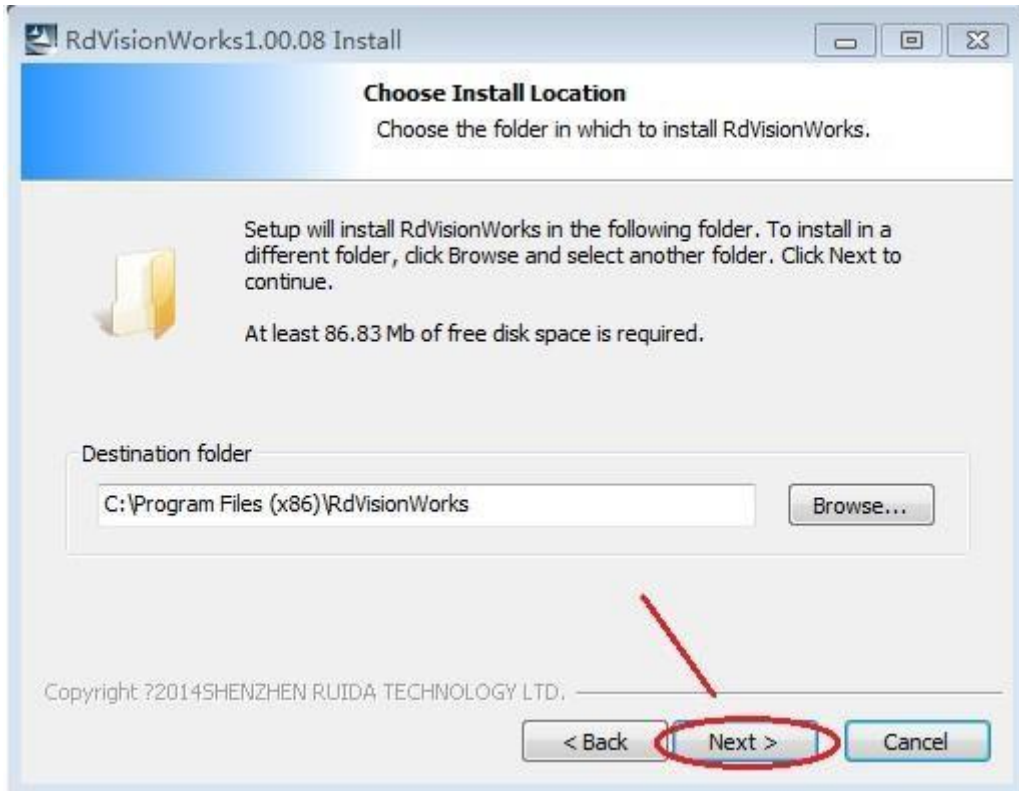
RdVisionWorks1.00.08 Install

Choose Install Location
Choose the folder in which to install RdVisionWorks.

Setup will install RdVisionWorks in the following folder. To install in a different folder, click Browse and select another folder. Click Next to continue.

At least 86.83 Mb of free disk space is required.

Destination folder
C:\Program Files (x86)\RdVisionWorks
Browse...

Copyright ?2014SHENZHEN RUIDA TECHNOLOGY LTD.

< Back
Next >
Cancel